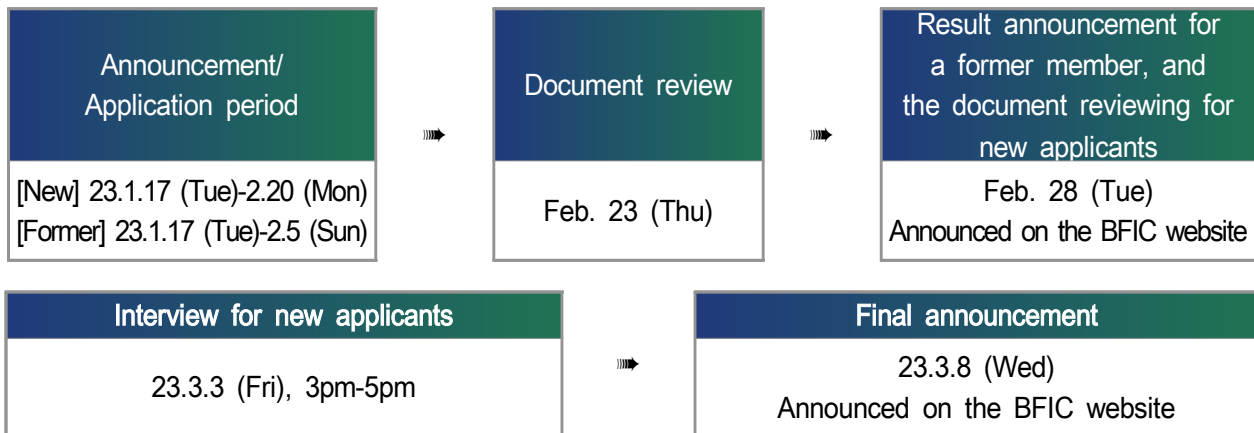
Announcement/
Application period

[New] 23.1.17 (Tue)-2.20 (Mon)
[Former] 23.1.17 (Tue)-2.5 (Sun)

Document review

Feb. 23 (Thu)

Result announcement for a former member, and the document reviewing for new applicants

Feb. 28 (Tue)
Announced on the BFIC website

Interview for new applicants

23.3.3 (Fri), 3pm-5pm

Final announcement

23.3.8 (Wed)
Announced on the BFIC website